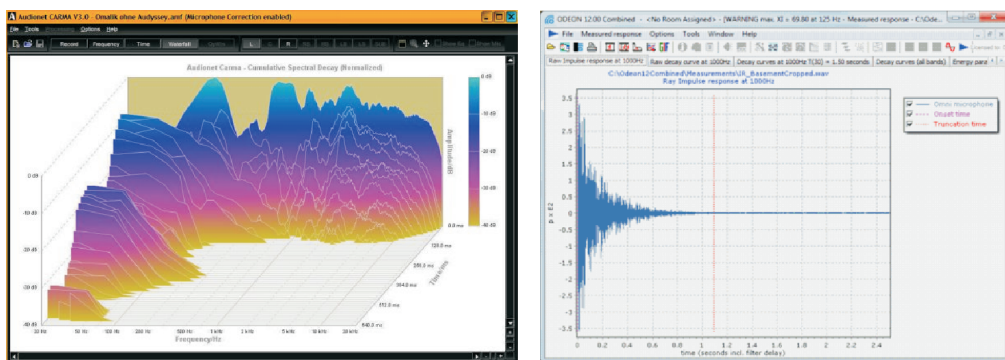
Audionet CARMA V3.0 Omalik ohne Audyssey.amf (Microphone Correction enabled)

File Tools Measurement Options Help

Record Frequency Time Waterfall

L R

Audionet Carma - Cumulative Spectral Decay (Normalized)

0 dB
-10 dB
-20 dB
-30 dB
-40 dB

0.0 dB
-10 dB
-20 dB
-30 dB
-40 dB

Amplitude/dB

20 Hz 50 Hz 100 Hz 200 Hz 500 Hz 1 kHz 2 kHz 5 kHz 10 kHz 20 kHz

Frequency/Hz

128.0 ms
256.0 ms
384.0 ms
512.0 ms
640.0 ms

Time/ms

ODEON 12.00 Combined - <No Room Assigned> - [WARNING max. KI > 69.80 at 125 Hz - Measured response - C:\Ode...

File Measured response Options Tools Window Help

Raw Impulse response at 1000Hz | Raw decay curve at 1000Hz | Decay curves at 1000Hz T(30) = 1.50 seconds | Decay curves (all bands) | Energy para

C:\Odeon12Combined\Measurements\IR_BasementCropped.wav
Raw Impulse response at 1000Hz

Omni microphone
Onset time
Truncation time

p x E2

3.5
3
2.5
2
1.5
1
0.5
0
-0.5
-1
-1.5
-2
-2.5
-3
-3.5

0 0.2 0.4 0.6 0.8 1 1.2 1.4 1.6 1.8 2 2.2 2.4

time (seconds incl. filter delay)